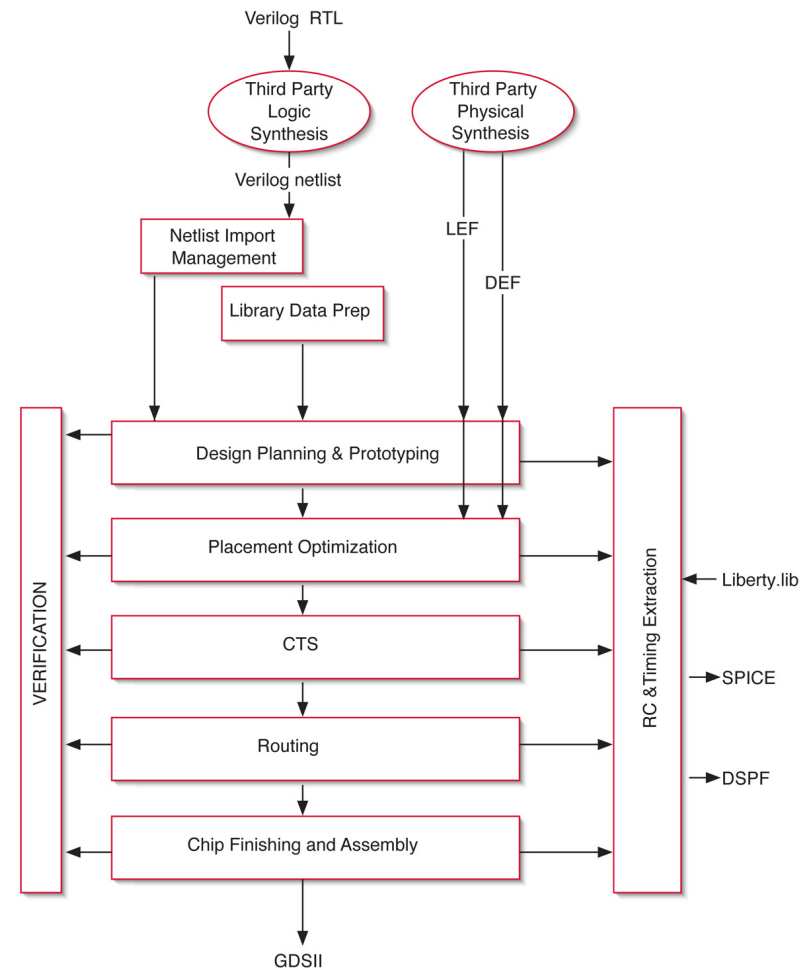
Verilog RTL

Third Party Logic Synthesis

Third Party Physical Synthesis

Verilog netlist

Netlist Import Management

LEF

DEF

Library Data Prep

VERIFICATION

Design Planning & Prototyping

Placement Optimization

CTS

Routing

Chip Finishing and Assembly

RC &Timing Extraction

Liberty.lib

SPICE

DSPF

GDSII